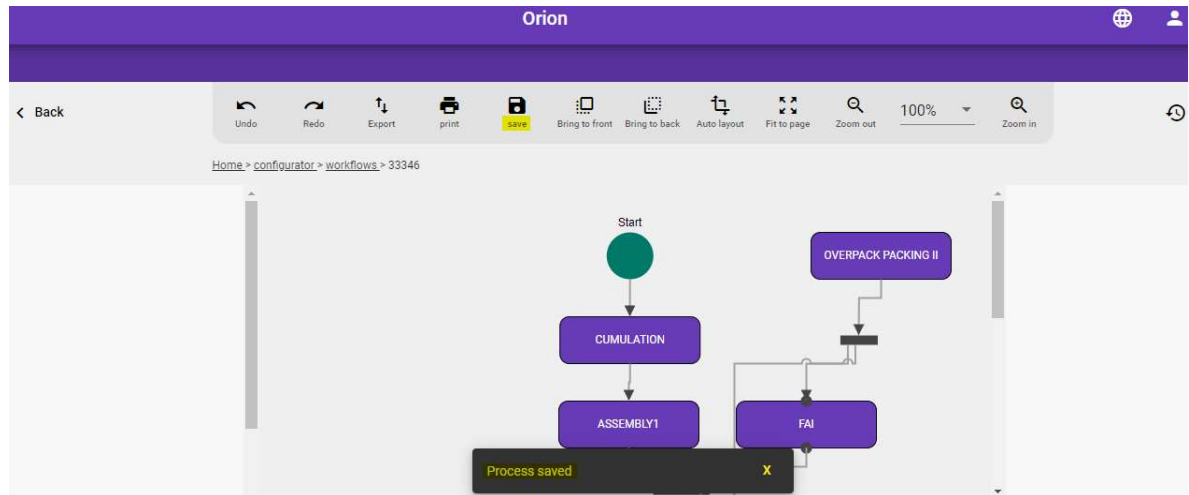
Orion

Back

Undo
Redo
Export
print
save
Bring to front
Bring to back
Auto layout
Fit to page
Zoom out
100%
Zoom in

Home > configurator > workflows > 33346

Start

OVERPACK PACKING II

CUMULATION

ASSEMBLY1

FAI

Process saved

X